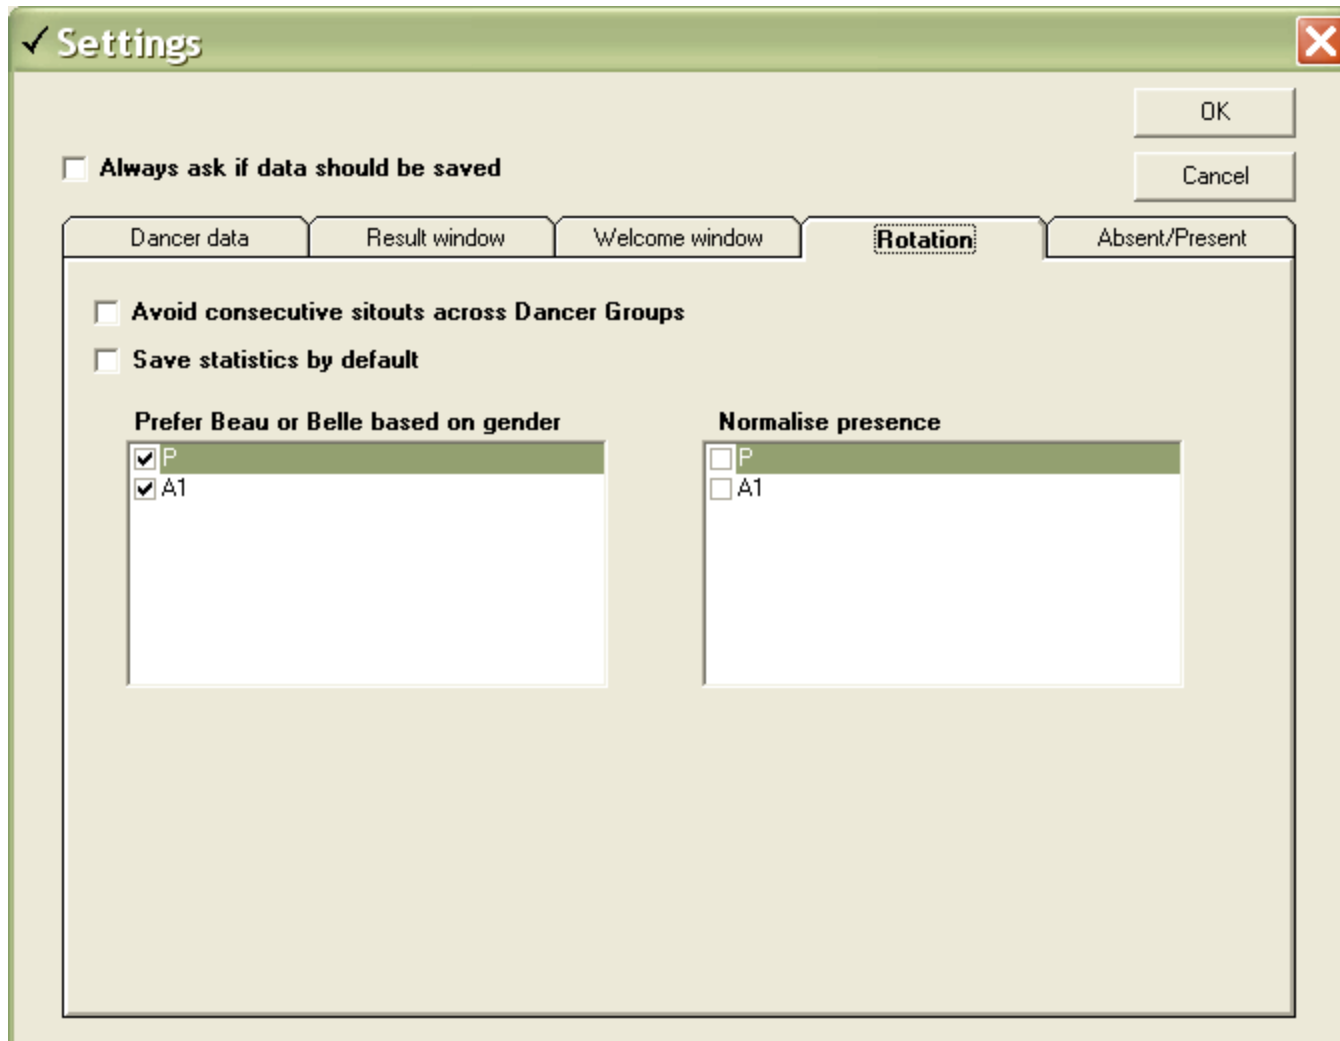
✓ Settings

OK

Cancel

Always ask if data should be saved

Dancer data | Result window | Welcome window | Rotation | Absent/Present

Avoid consecutive sitouts across Dancer Groups

Save statistics by default

Prefer Beau or Belle based on gender

P
A1

Normalise presence

P
A1